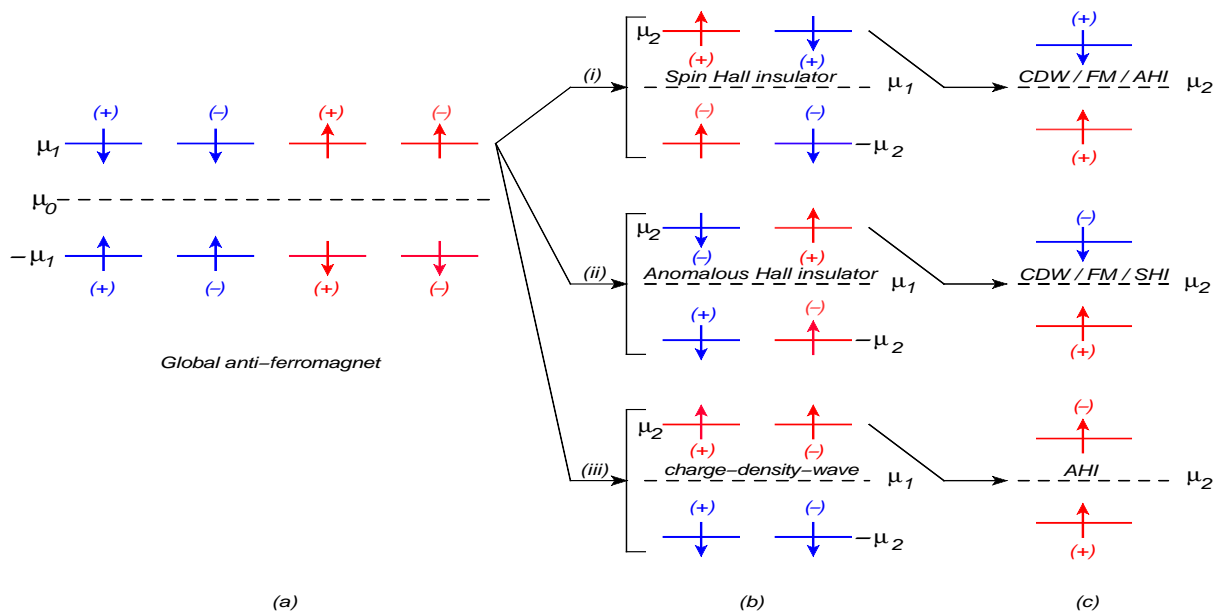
(+) (–) (+) (–)

$\mu_1$

$\mu_0$

$-\mu_1$

(+) (–) (+) (–)

Global anti–ferromagnet

(i)

$\mu_2$ (+) (+)

Spin Hall insulator $\mu_1$

(–) (–)

$-\mu_2$

(+)

CDW / FM / AHI $\mu_2$

(+)

(ii)

$\mu_2$ (–) (+)

Anomalous Hall insulator $\mu_1$

(+) (–)

$-\mu_2$

(–)

CDW / FM / SHI $\mu_2$

(+)

(iii)

$\mu_2$ (+) (–)

charge–density–wave $\mu_1$

(+) (–)

$-\mu_2$

(–)

AHI $\mu_2$

(+)

(a) (b) (c)